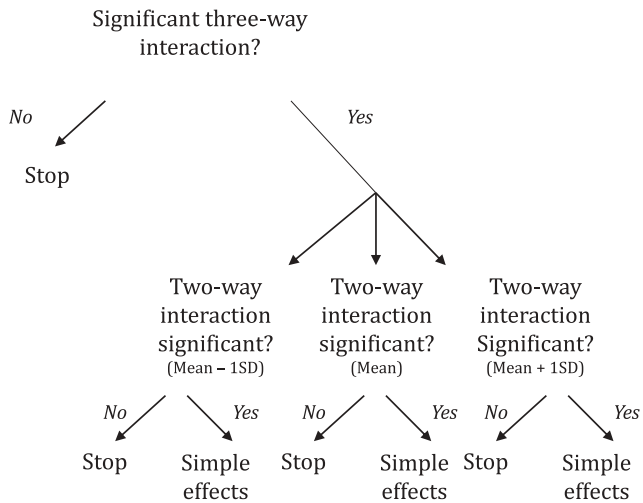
Significant three-way interaction?

No

Stop

Yes

Two-way interaction significant?
(Mean – 1SD)

Two-way interaction significant?
(Mean)

Two-way interaction Significant?
(Mean + 1SD)

No
Stop

Yes
Simple effects

No
Stop

Yes
Simple effects

No
Stop

Yes
Simple effects